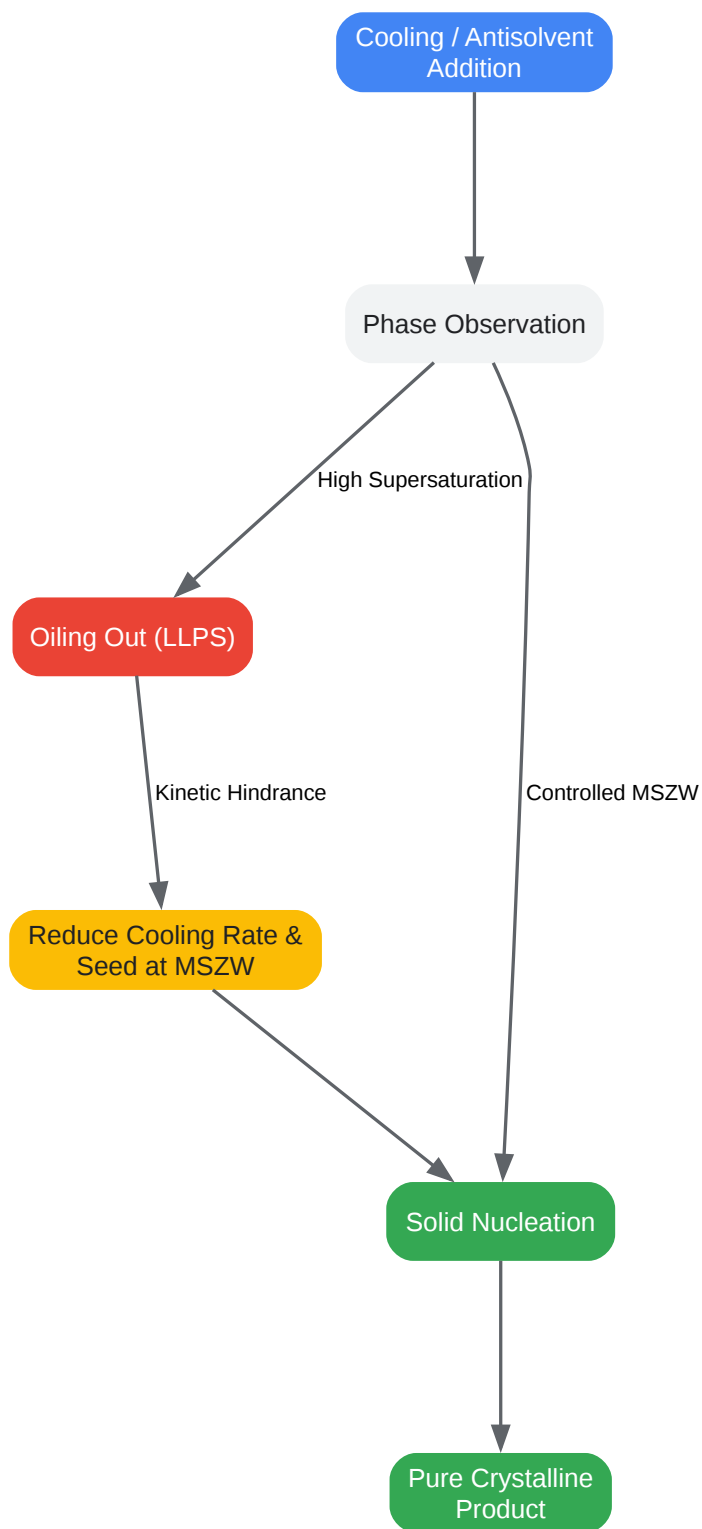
Cooling / Antisolvent Addition

Phase Observation

High Supersaturation

Oiling Out (LLPS)

Kinetic Hindrance

Controlled MSZW

Reduce Cooling Rate & Seed at MSZW

Solid Nucleation

Pure Crystalline Product